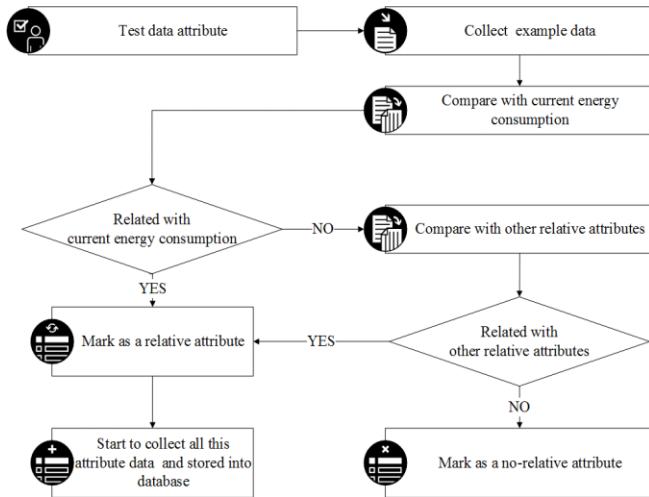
Test data attribute

Collect example data

Compare with current energy consumption

Related with current energy consumption

NO

Compare with other relative attributes

YES

Mark as a relative attribute

YES

Related with other relative attributes

NO

Start to collect all this attribute data and stored into database

Mark as a no-relative attribute